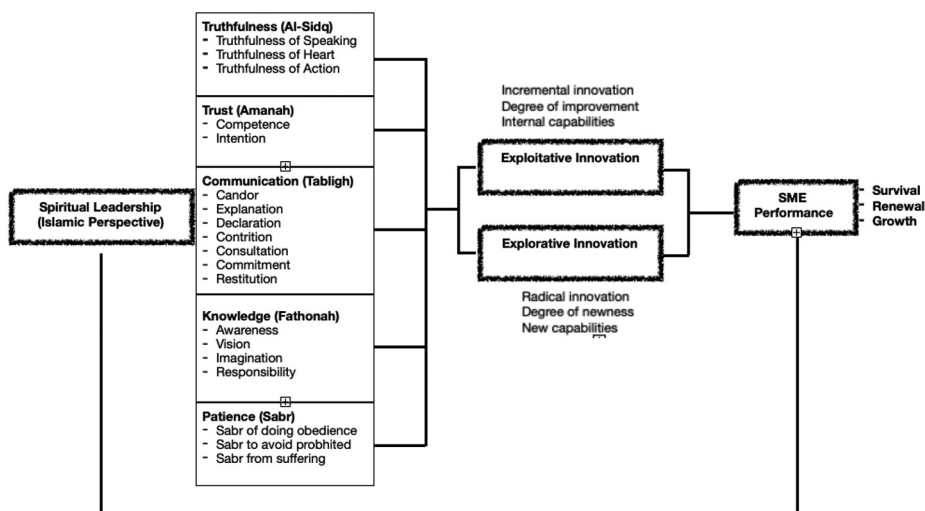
Spiritual Leadership (Islamic Perspective)

Truthfulness (Al-Sidq)
- Truthfulness of Speaking
- Truthfulness of Heart
- Truthfulness of Action

Trust (Amanah)
- Competence
- Intention

Communication (Tabligh)
- Candor
- Explanation
- Declaration
- Contrition
- Consultation
- Commitment
- Restitution

Knowledge (Fathonah)
- Awareness
- Vision
- Imagination
- Responsibility

Patience (Sabr)
- Sabr of doing obedience
- Sabr to avoid probhited
- Sabr from suffering

Incremental innovation
Degree of improvement
Internal capabilities

Exploitative Innovation

Explorative Innovation

Radical innovation
Degree of newness
New capabilities

SME Performance
- Survival
- Renewal
- Growth